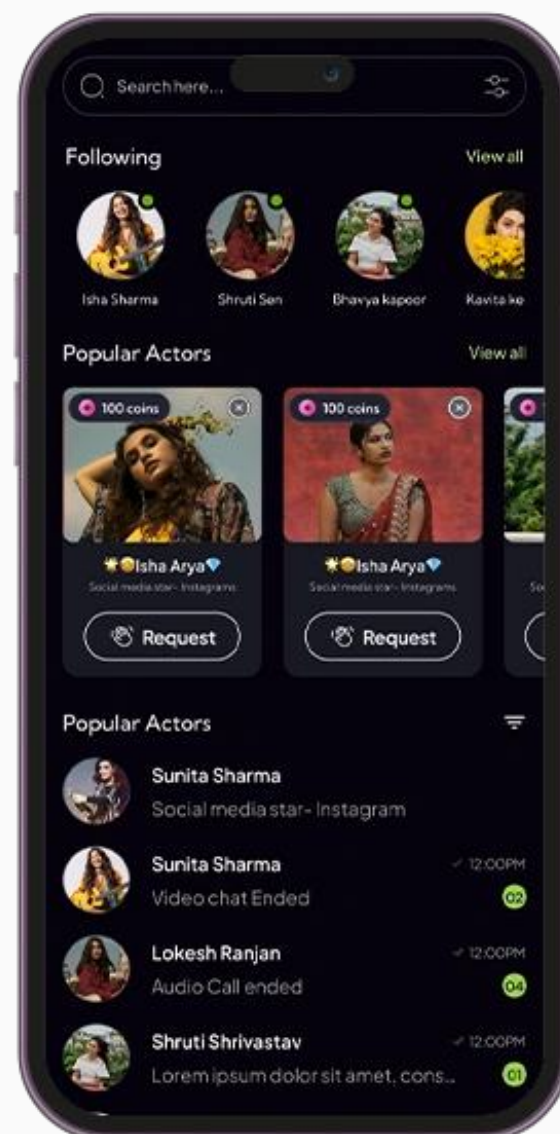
Search here...

Following

View all

Isha Sharma

Shruti Sen

Bhavya kapoor

Kavita ke

Popular Actors

View all

100 coins

Isha Arya

Social media star- Instagram

Request

100 coins

Isha Arya

Social media star- Instagram

Request

Popular Actors

Sunita Sharma

Social media star- Instagram

Sunita Sharma

Video chat Ended

12:00PM

02

Lokesh Ranjan

Audio Call ended

12:00PM

04

Shruti Shrivastav

Lorem ipsum dolor sit amet, cons...

12:00PM

01